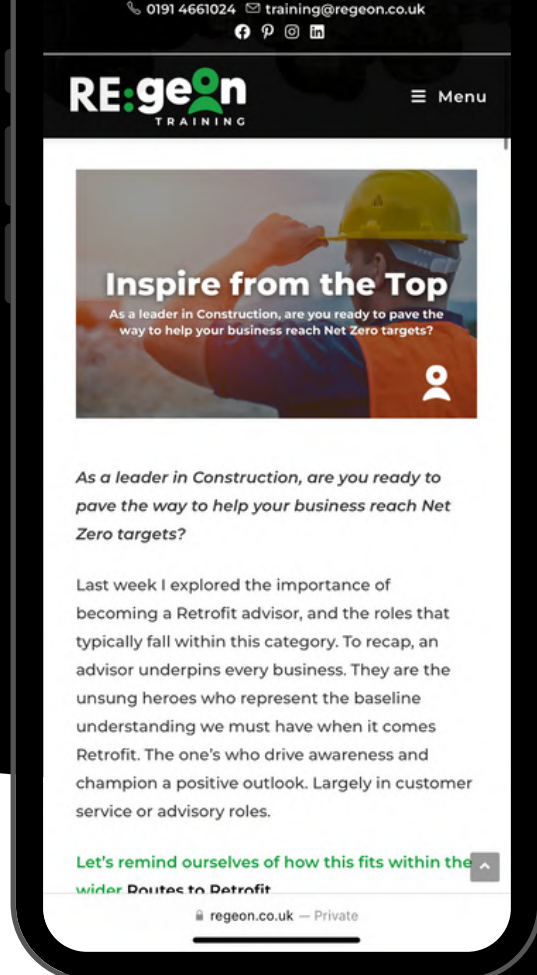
0191 4661024 training@regeon.co.uk

RE:geon TRAINING

Menu

Inspire from the Top

As a leader in Construction, are you ready to pave the way to help your business reach Net Zero targets?

As a leader in Construction, are you ready to pave the way to help your business reach Net Zero targets?

Last week I explored the importance of becoming a Retrofit advisor, and the roles that typically fall within this category. To recap, an advisor underpins every business. They are the unsung heroes who represent the baseline understanding we must have when it comes Retrofit. The one's who drive awareness and champion a positive outlook. Largely in customer service or advisory roles.

Let's remind ourselves of how this fits within the wider Routes to Retrofit

regeon.co.uk — Private